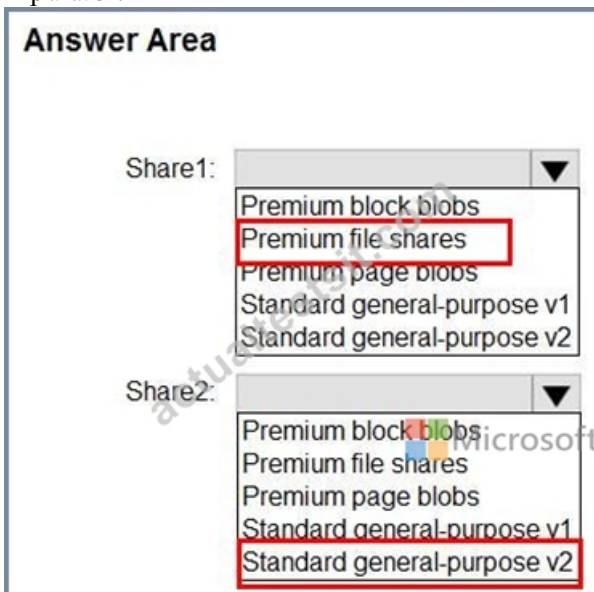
Answer Area

Share1:
Premium block blobs
Premium file shares
Premium page blobs
Standard general-purpose v1
Standard general-purpose v2

Share2:
Premium block blobs
Premium file shares
Premium page blobs
Standard general-purpose v1
Standard general-purpose v2

actualtests.com
Microsoft